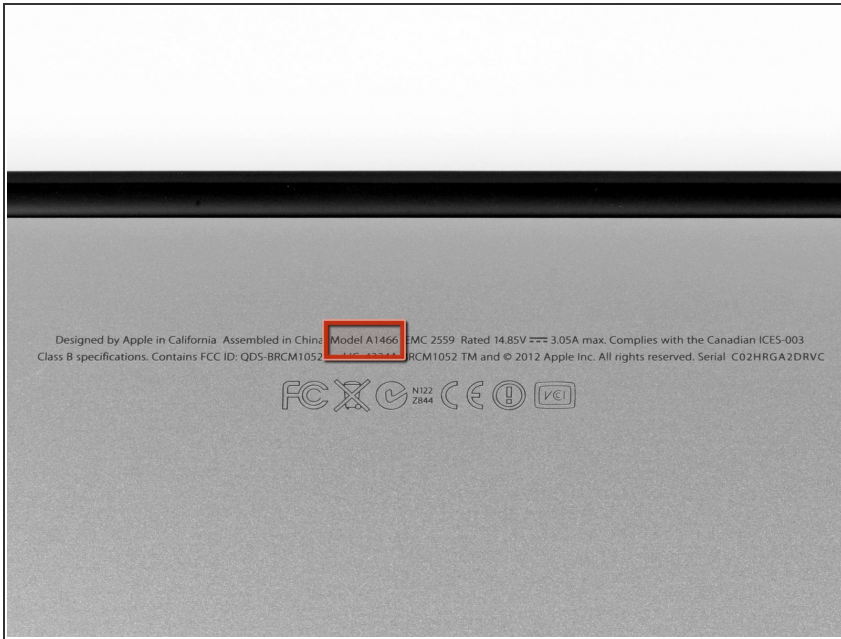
Designed by Apple in California Assembled in China Model A1466 EMC 2559 Rated 14.85V ⎓ 3.05A max. Complies with the Canadian ICES-003 Class B specifications. Contains FCC ID: QDS-BRCM1052 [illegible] BRCM1052 TM and © 2012 Apple Inc. All rights reserved. Serial C02HRGA2DRVC

FC CE N122 Z844 VCI